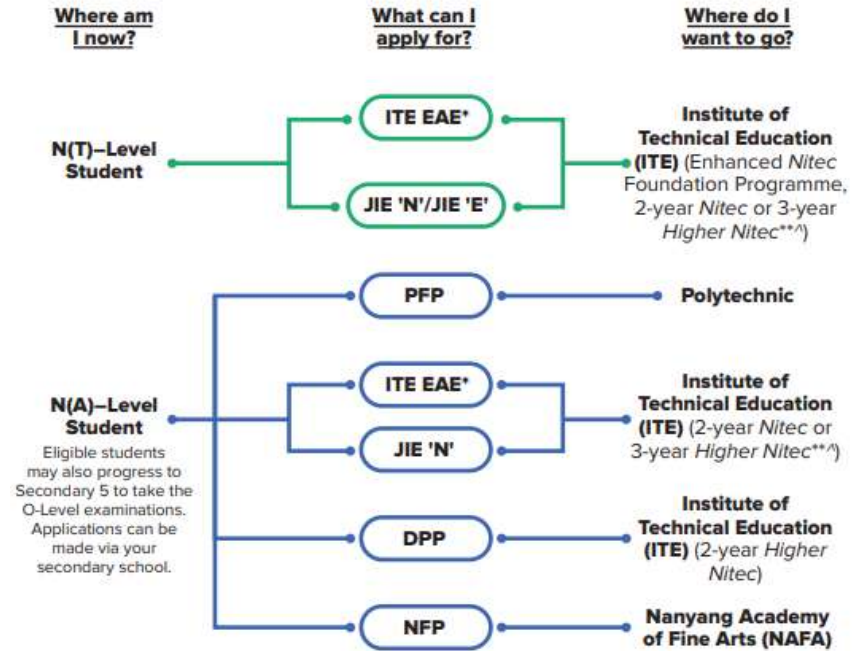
Where am I now?

What can I apply for?

Where do I want to go?

N(T)–Level Student

ITE EAE*

JIE 'N'/JIE 'E'

Institute of Technical Education (ITE) (Enhanced Nitec Foundation Programme, 2-year Nitec or 3-year Higher Nitec**^)

N(A)–Level Student

Eligible students may also progress to Secondary 5 to take the O-Level examinations. Applications can be made via your secondary school.

PFP

Polytechnic

ITE EAE*

JIE 'N'

Institute of Technical Education (ITE) (2-year Nitec or 3-year Higher Nitec**^)

DPP

Institute of Technical Education (ITE) (2-year Higher Nitec)

NFP

Nanyang Academy of Fine Arts (NAFA)